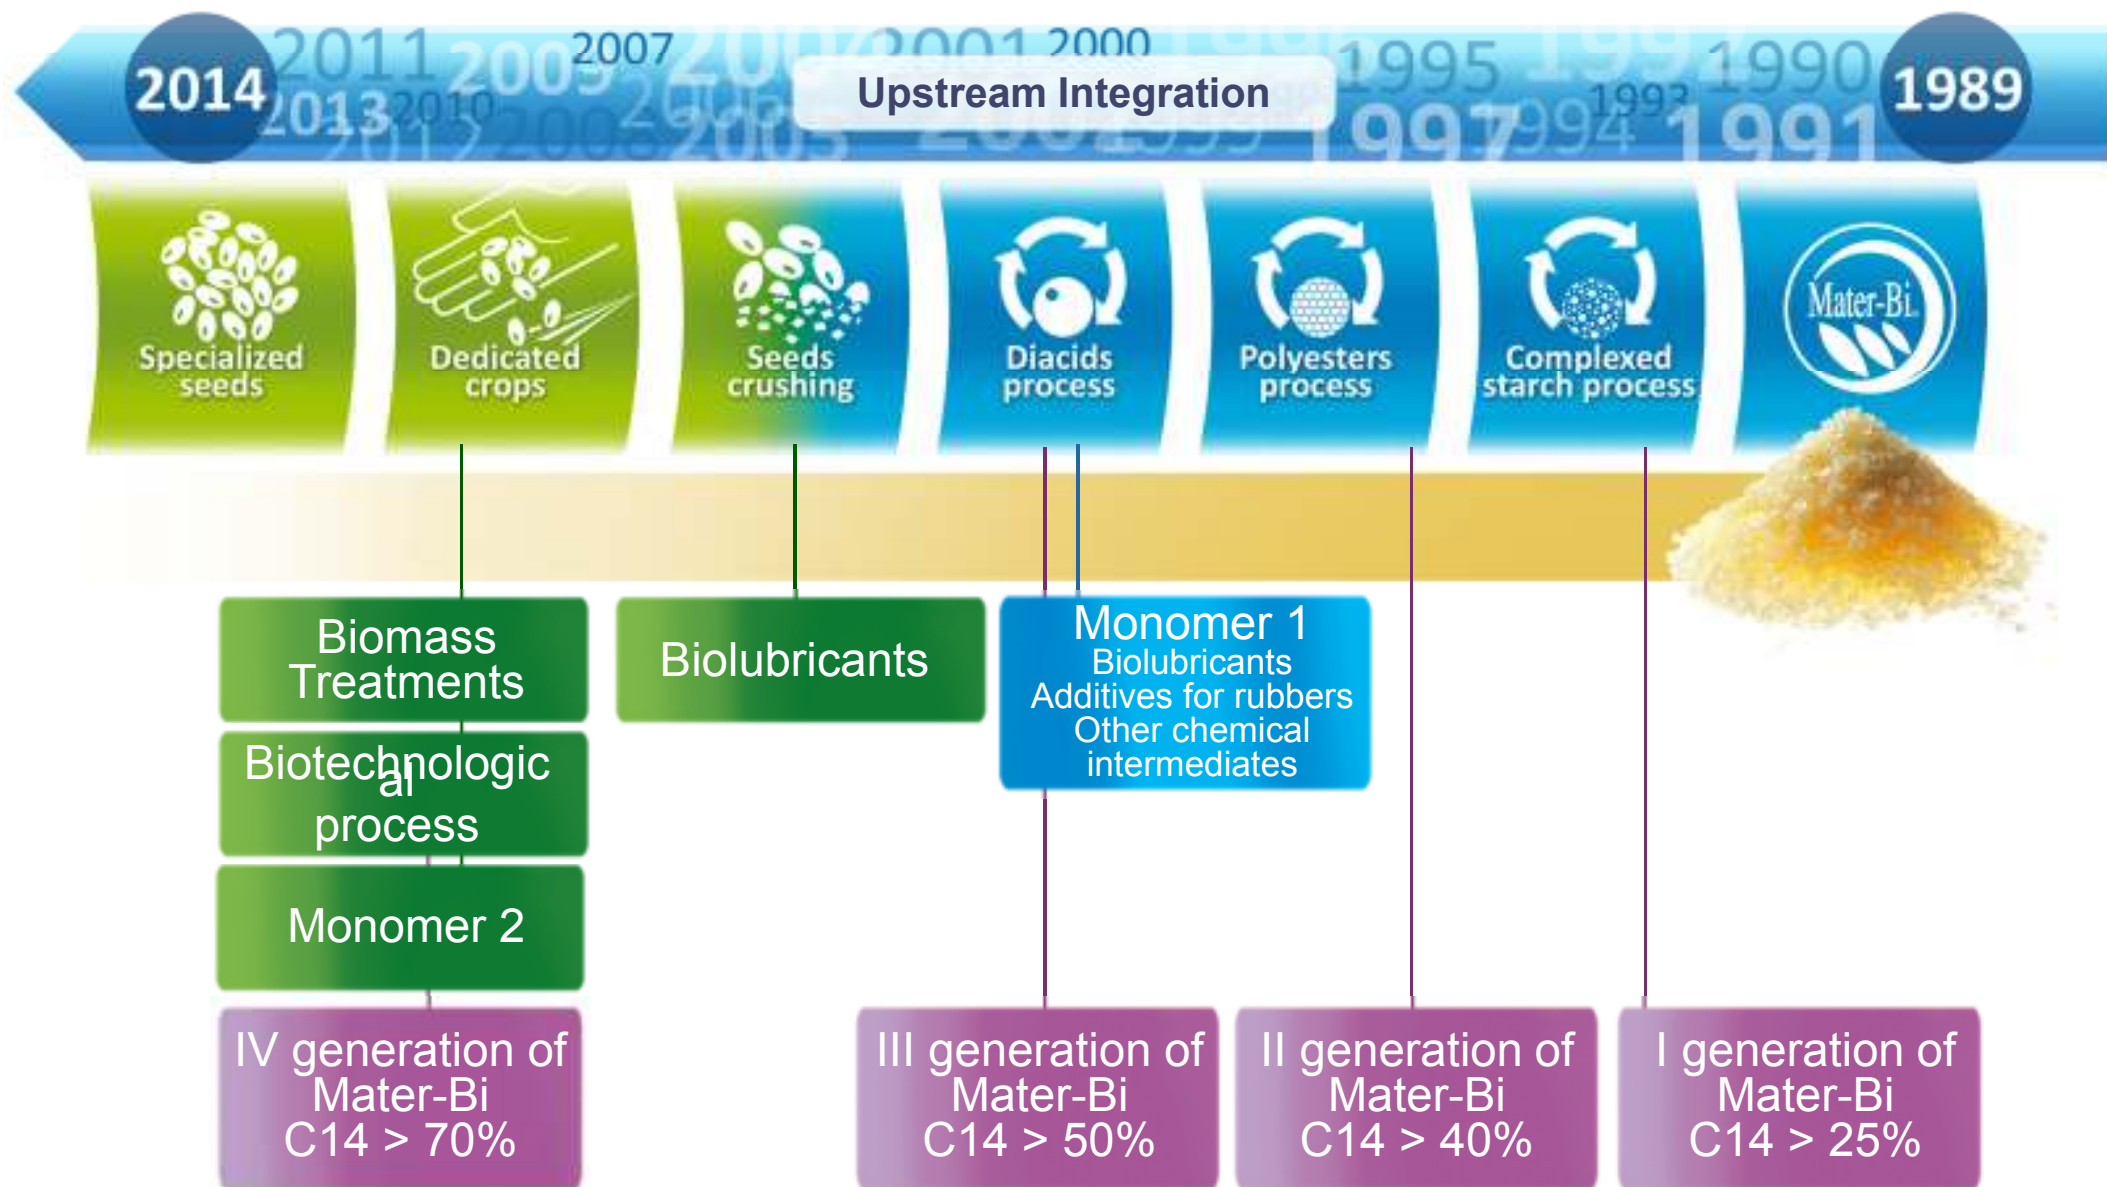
2014 2011 2013 2010 2009 2007 2001 2000 Upstream Integration 1995 1990 1993 1991 1989

Specialized seeds

Dedicated crops

Seeds crushing

Diacids process

Polyesters process

Complexed starch process

Mater-Bi

Biomass Treatments

Biotechnological process

Monomer 2

Biolubricants

Monomer 1
Biolubricants
Additives for rubbers
Other chemical intermediates

IV generation of Mater-Bi
C14 > 70%

III generation of Mater-Bi
C14 > 50%

II generation of Mater-Bi
C14 > 40%

I generation of Mater-Bi
C14 > 25%